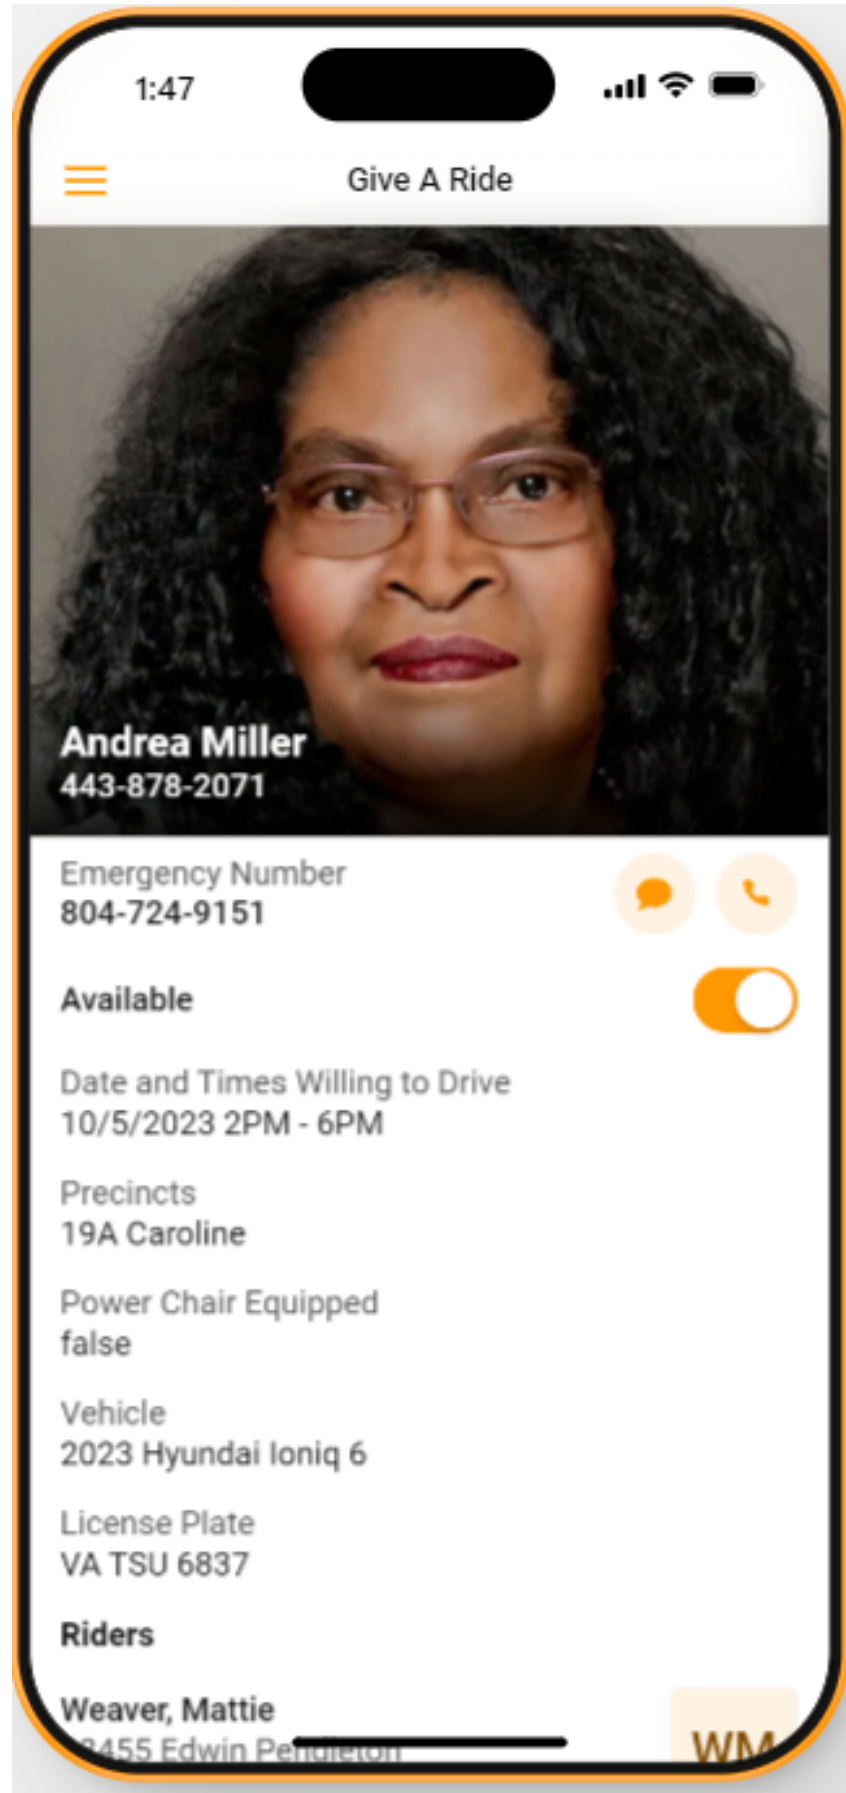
1:47

Give A Ride

Andrea Miller
443-878-2071

Emergency Number
804-724-9151

Available

Date and Times Willing to Drive
10/5/2023 2PM - 6PM

Precincts
19A Caroline

Power Chair Equipped
false

Vehicle
2023 Hyundai Ioniq 6

License Plate
VA TSU 6837

Riders

Weaver, Mattie
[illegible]455 Edwin Pe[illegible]

WM